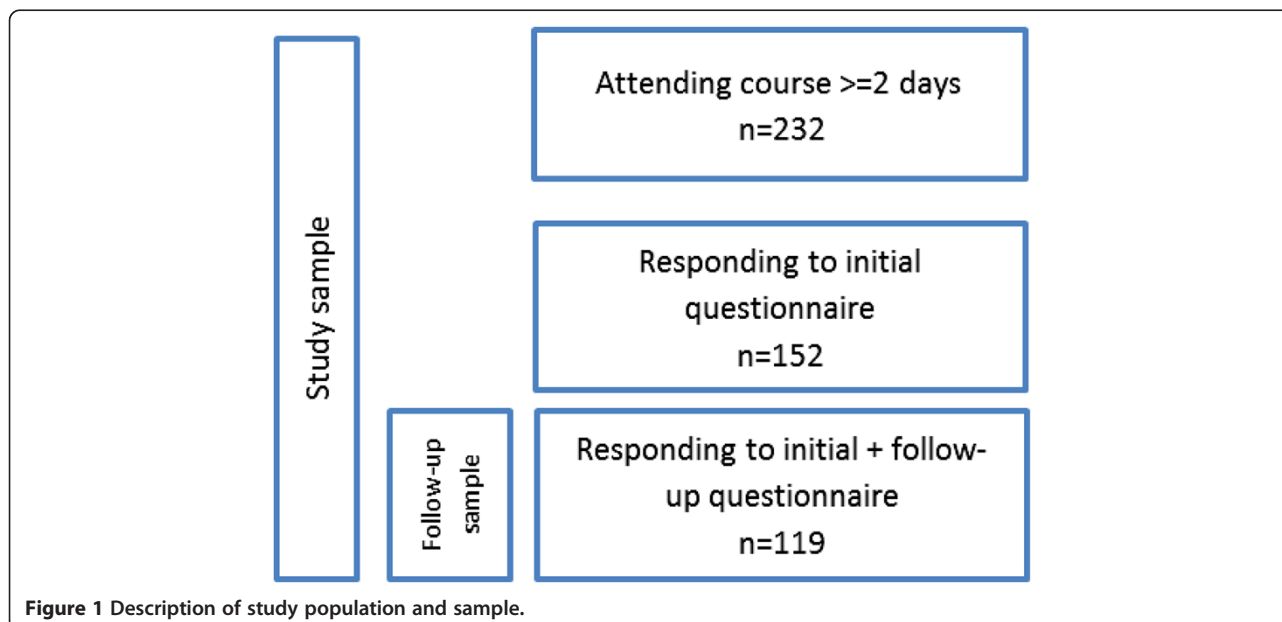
Study sample

Attending course >=2 days
n=232

Responding to initial questionnaire
n=152

Follow-up sample

Responding to initial + follow-up questionnaire
n=119

**Figure 1** Description of study population and sample.